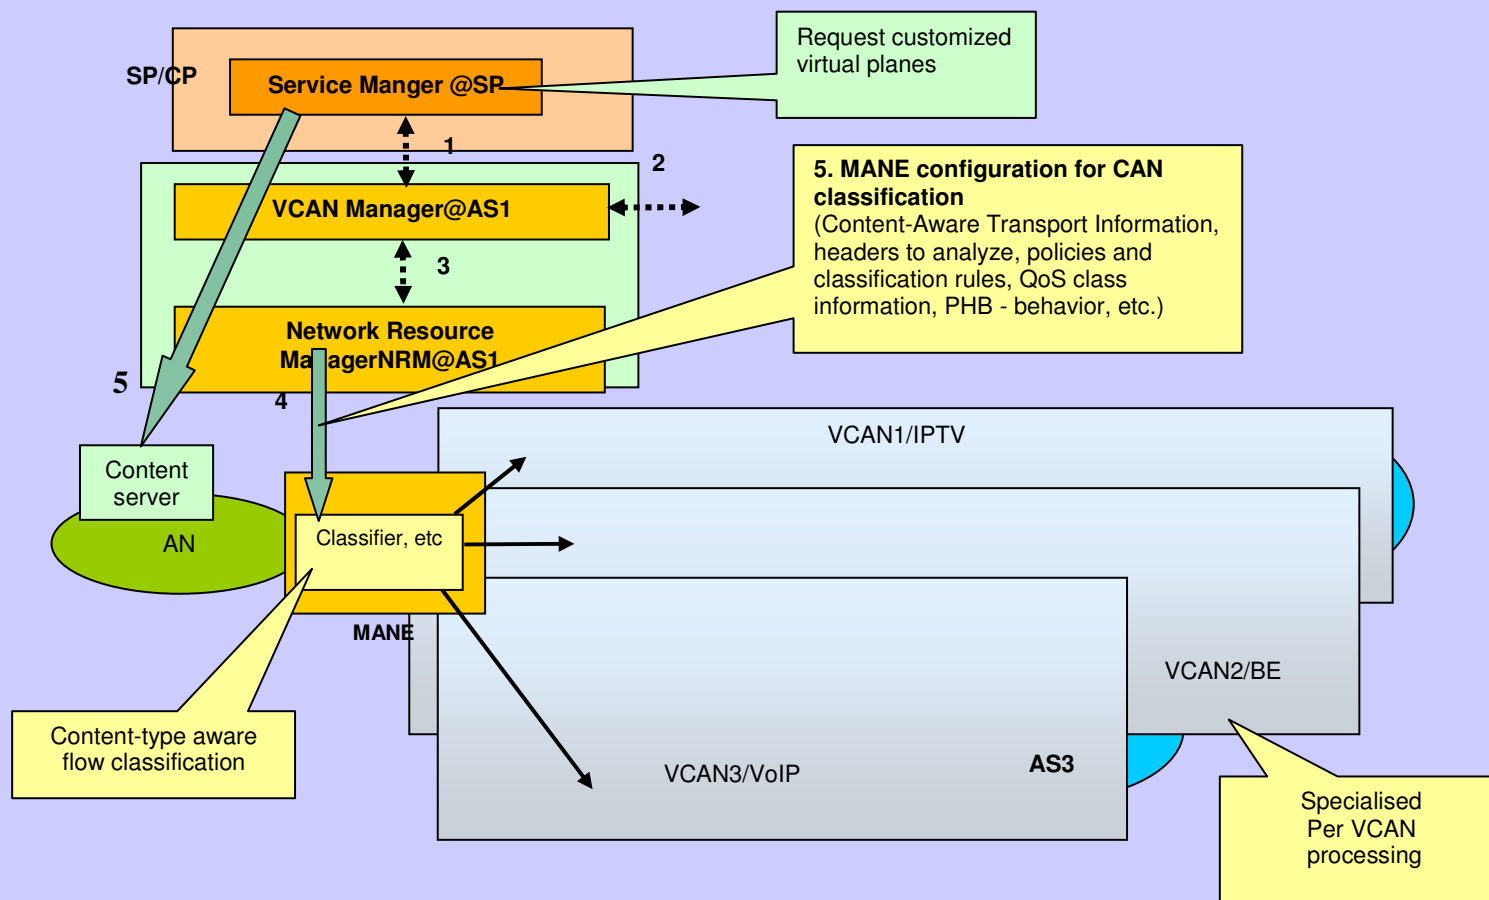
SP/CP

Service Manger @SP

Request customized virtual planes

1

2

VCAN Manager@AS1

5. MANE configuration for CAN classification
(Content-Aware Transport Information, headers to analyze, policies and classification rules, QoS class information, PHB - behavior, etc.)

3

Network Resource ManagerNRM@AS1

5

4

VCAN1/IPTV

Content server

AN

Classifier, etc

MANE

VCAN2/BE

Content-type aware flow classification

VCAN3/VoIP

AS3

Specialised Per VCAN processing